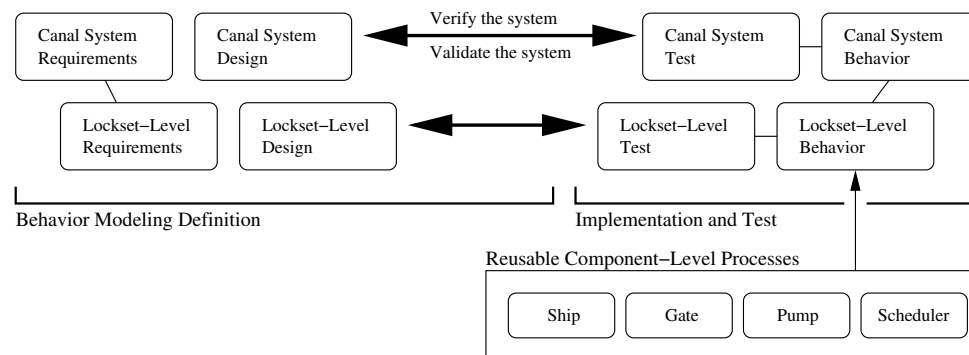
Canal System Requirements

Canal System Design

Verify the system

Validate the system

Canal System Test

Canal System Behavior

Lockset−Level Requirements

Lockset−Level Design

Lockset−Level Test

Lockset−Level Behavior

Behavior Modeling Definition

Implementation and Test

Reusable Component−Level Processes

Ship

Gate

Pump

Scheduler